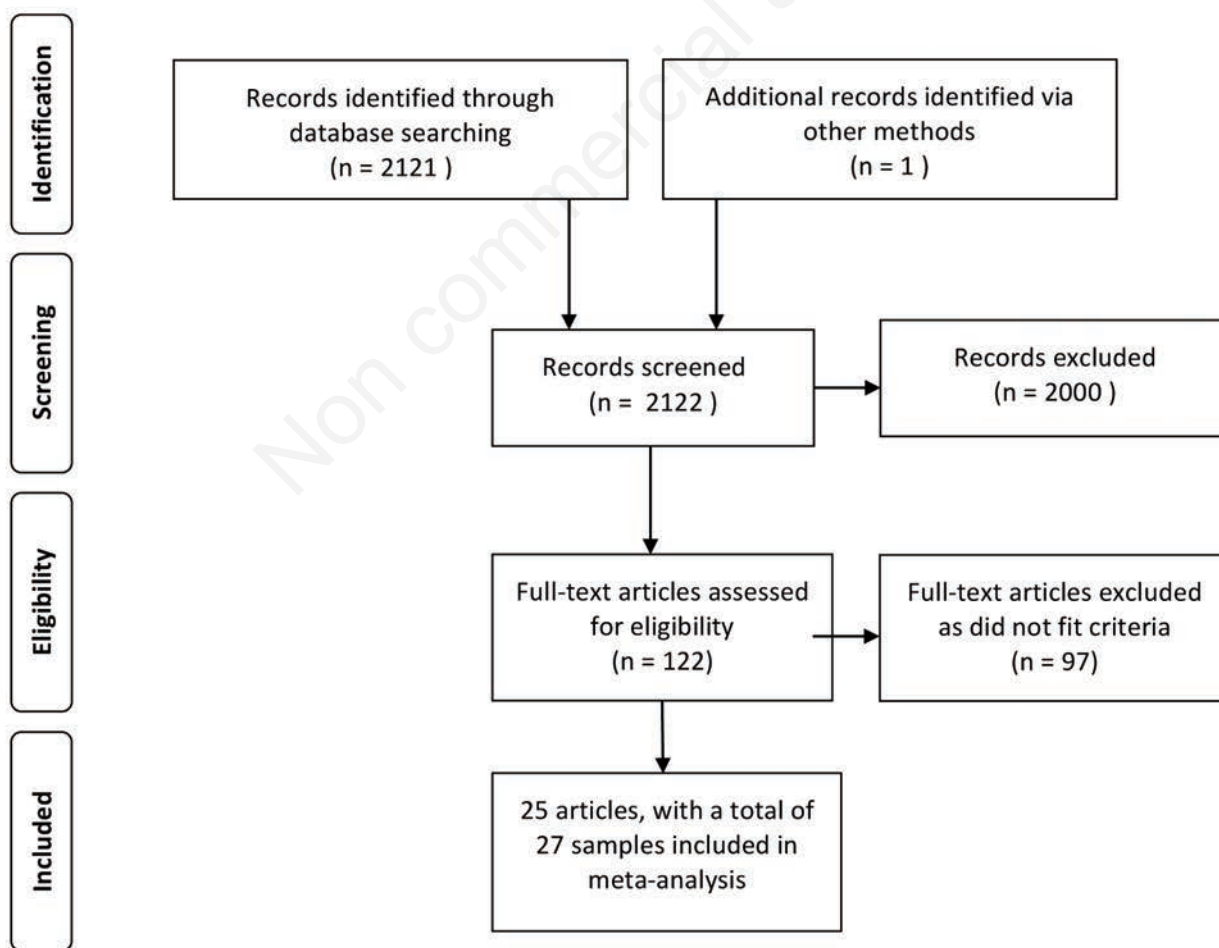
Identification

Records identified through database searching (n = 2121 )

Additional records identified via other methods (n = 1 )

Screening

Records screened (n = 2122 )

Records excluded (n = 2000 )

Eligibility

Full-text articles assessed for eligibility (n = 122)

Full-text articles excluded as did not fit criteria (n = 97)

Included

25 articles, with a total of 27 samples included in meta-analysis

Non commercial use